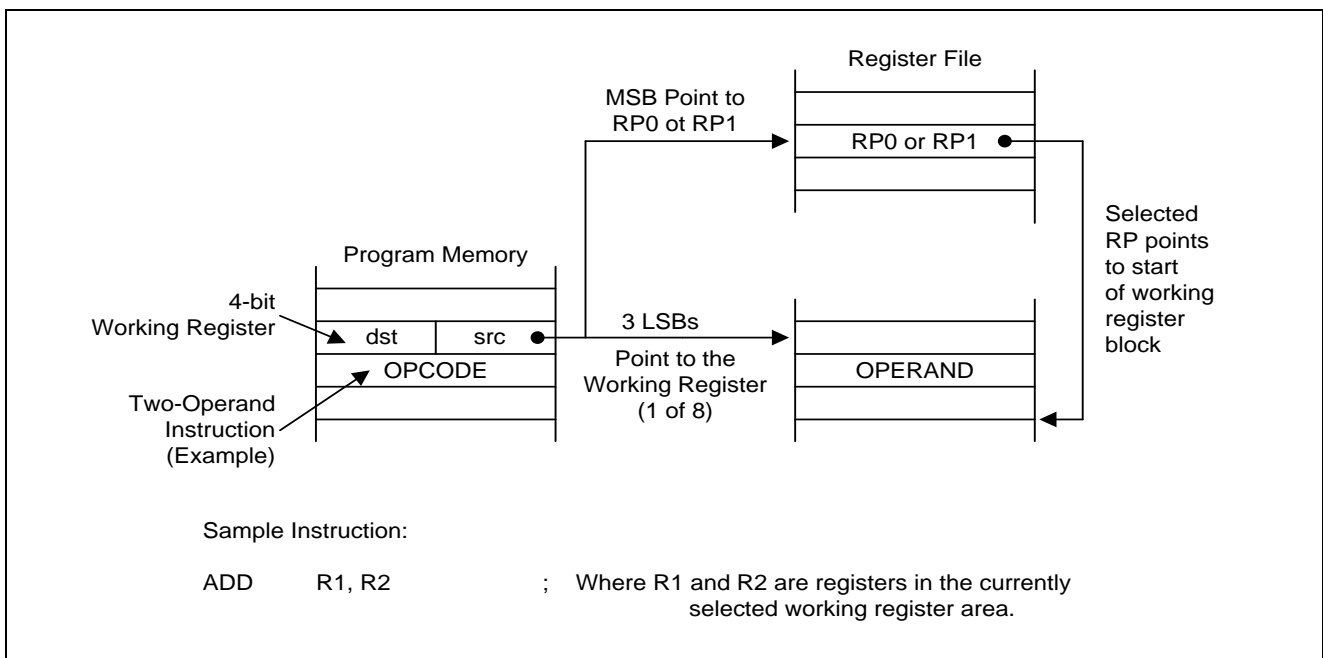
Register File

MSB Point to RP0 ot RP1

RP0 or RP1

Selected RP points to start of working register block

Program Memory

4-bit Working Register

dst

src

3 LSBs

Point to the Working Register (1 of 8)

OPCODE

OPERAND

Two-Operand Instruction (Example)

Sample Instruction:

ADD R1, R2 ; Where R1 and R2 are registers in the currently selected working register area.